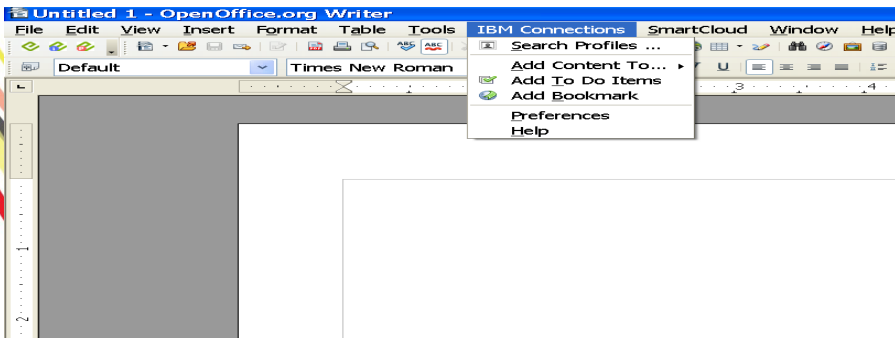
Untitled 1 - OpenOffice.org Writer

File Edit View Insert Format Table Tools IBM Connections SmartCloud Window Help

Default Times New Roman

Search Profiles ...
Add Content To...
Add To Do Items
Add Bookmark
Preferences
Help

3 4

1

2